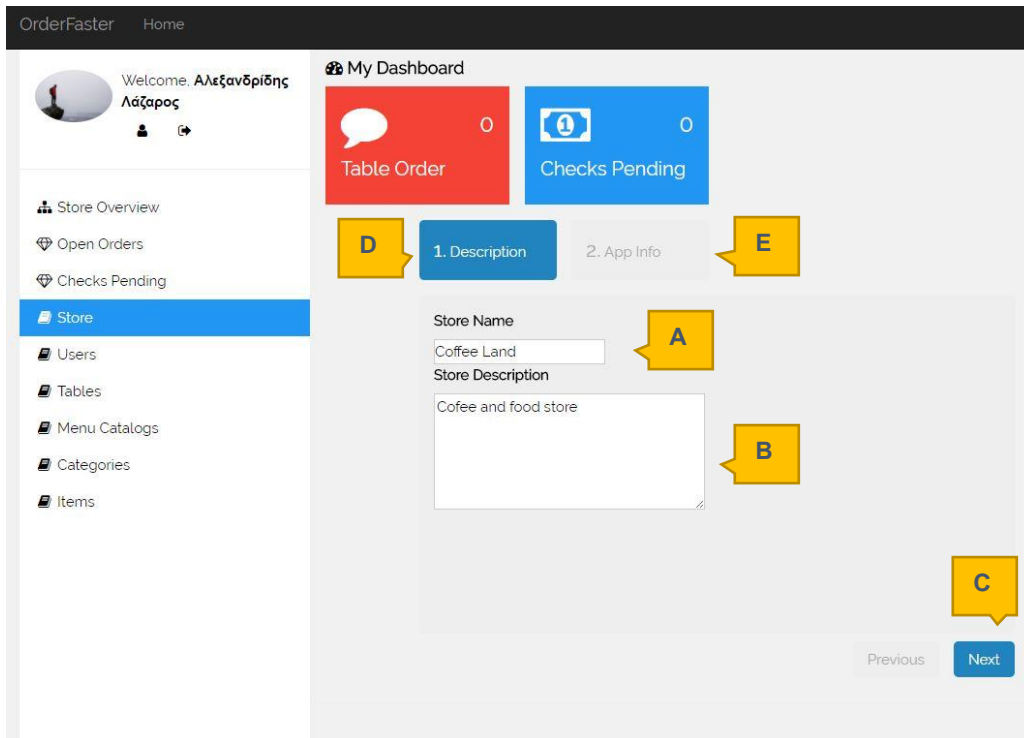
OrderFaster Home

Welcome, Αλεξανδρίδης Λάζαρος

Store Overview
Open Orders
Checks Pending
Store
Users
Tables
Menu Catalogs
Categories
Items

My Dashboard

0
Table Order

0
Checks Pending

D
1. Description
2. App Info
E

Store Name
Coffee Land
A
Store Description
Cofee and food store
B

C
Previous
Next